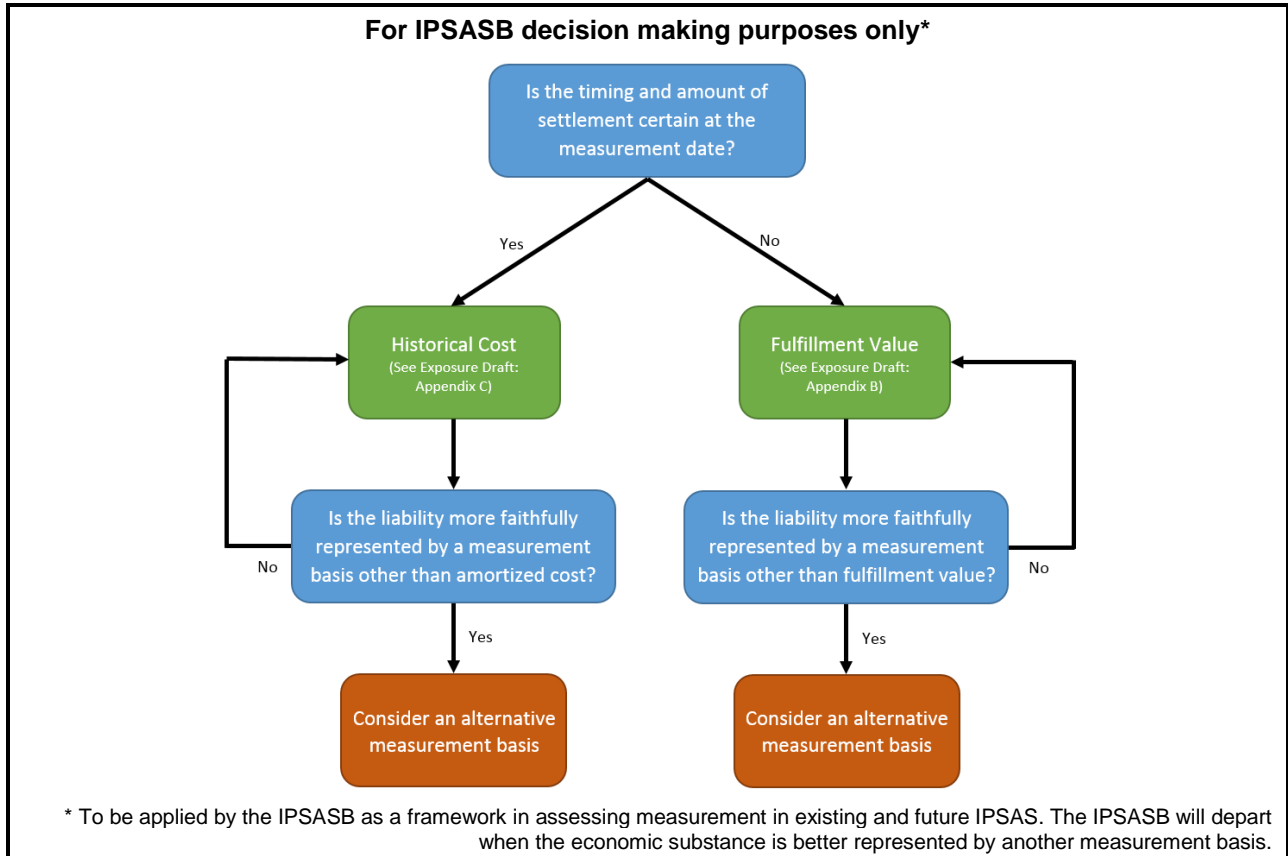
For IPSASB decision making purposes only*

Is the timing and amount of settlement certain at the measurement date?

Yes

No

Historical Cost
(See Exposure Draft: Appendix C)

Fulfillment Value
(See Exposure Draft: Appendix B)

Is the liability more faithfully represented by a measurement basis other than amortized cost?

No

Is the liability more faithfully represented by a measurement basis other than fulfillment value?

No

Yes

Yes

Consider an alternative measurement basis

Consider an alternative measurement basis

* To be applied by the IPSASB as a framework in assessing measurement in existing and future IPSAS. The IPSASB will depart when the economic substance is better represented by another measurement basis.